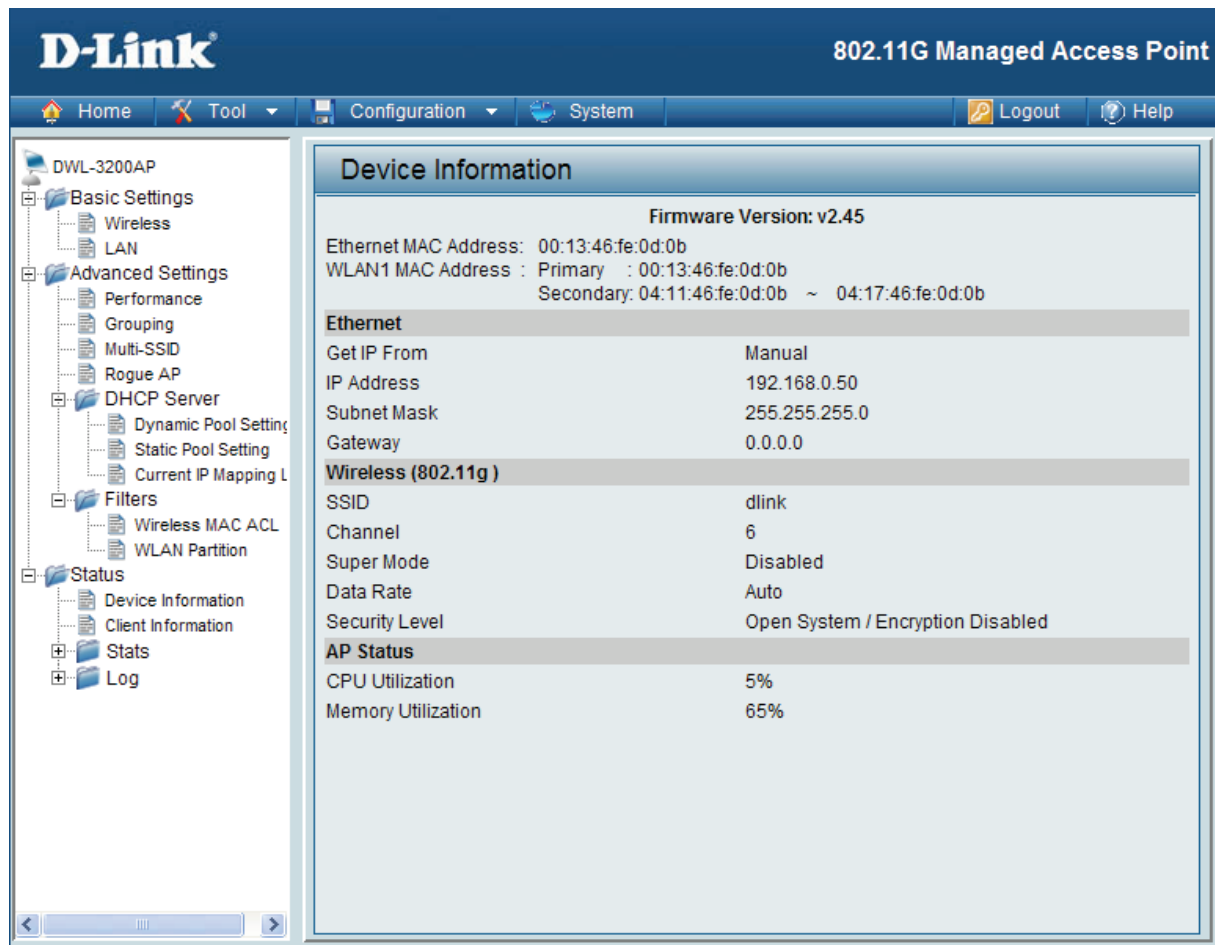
D-Link

802.11G Managed Access Point

Home | Tool | Configuration | System | Logout | Help

DWL-3200AP
Basic Settings
Wireless
LAN
Advanced Settings
Performance
Grouping
Multi-SSID
Rogue AP
DHCP Server
Dynamic Pool Settin
Static Pool Setting
Current IP Mapping L
Filters
Wireless MAC ACL
WLAN Partition
Status
Device Information
Client Information
Stats
Log

Device Information

Firmware Version: v2.45

Ethernet MAC Address: 00:13:46:fe:0d:0b
WLAN1 MAC Address : Primary : 00:13:46:fe:0d:0b
Secondary: 04:11:46:fe:0d:0b ~ 04:17:46:fe:0d:0b

| Ethernet | |
|---|---|
| Get IP From | Manual |
| IP Address | 192.168.0.50 |
| Subnet Mask | 255.255.255.0 |
| Gateway | 0.0.0.0 |
| **Wireless (802.11g )** | |
| SSID | dlink |
| Channel | 6 |
| Super Mode | Disabled |
| Data Rate | Auto |
| Security Level | Open System / Encryption Disabled |
| **AP Status** | |
| CPU Utilization | 5% |
| Memory Utilization | 65% |